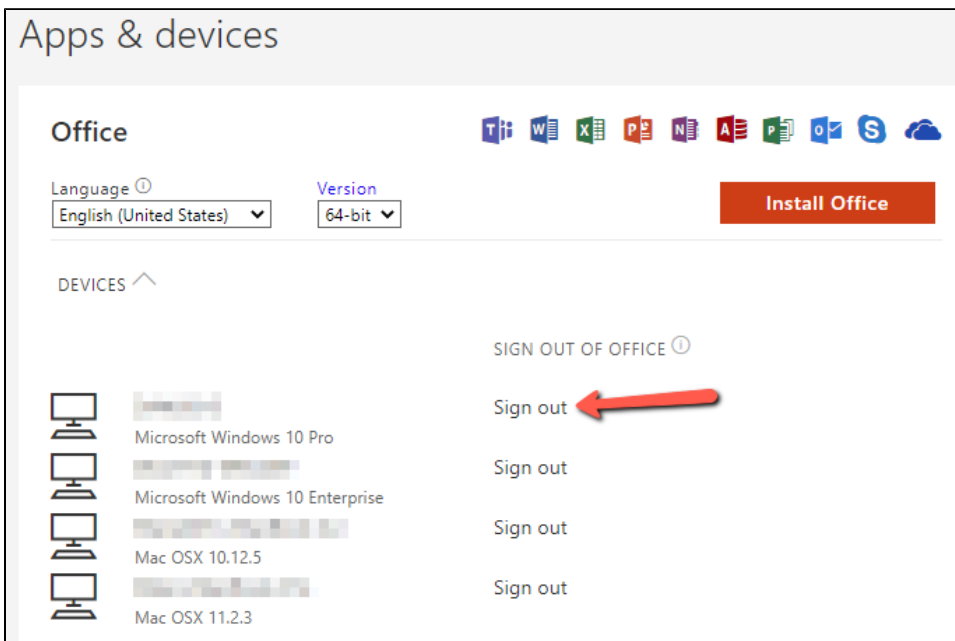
Apps & devices

Office

Language ⓘ
English (United States)

Version
64-bit

Install Office

DEVICES

SIGN OUT OF OFFICE ⓘ

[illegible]
Microsoft Windows 10 Pro
Sign out

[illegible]
Microsoft Windows 10 Enterprise
Sign out

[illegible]
Mac OSX 10.12.5
Sign out

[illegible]
Mac OSX 11.2.3
Sign out